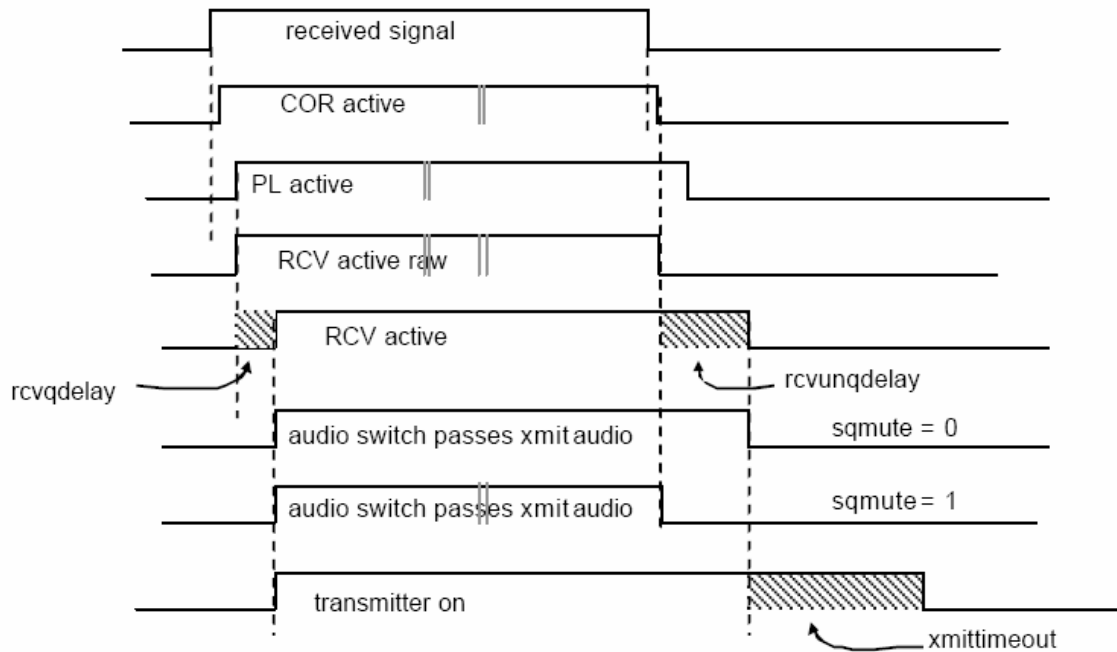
received signal

COR active

PL active

RCV active raw

RCV active

rcvqdelay

rcvunqdelay

audio switch passes xmit audio

sqmute = 0

audio switch passes xmit audio

sqmute = 1

transmitter on

xmittimeout